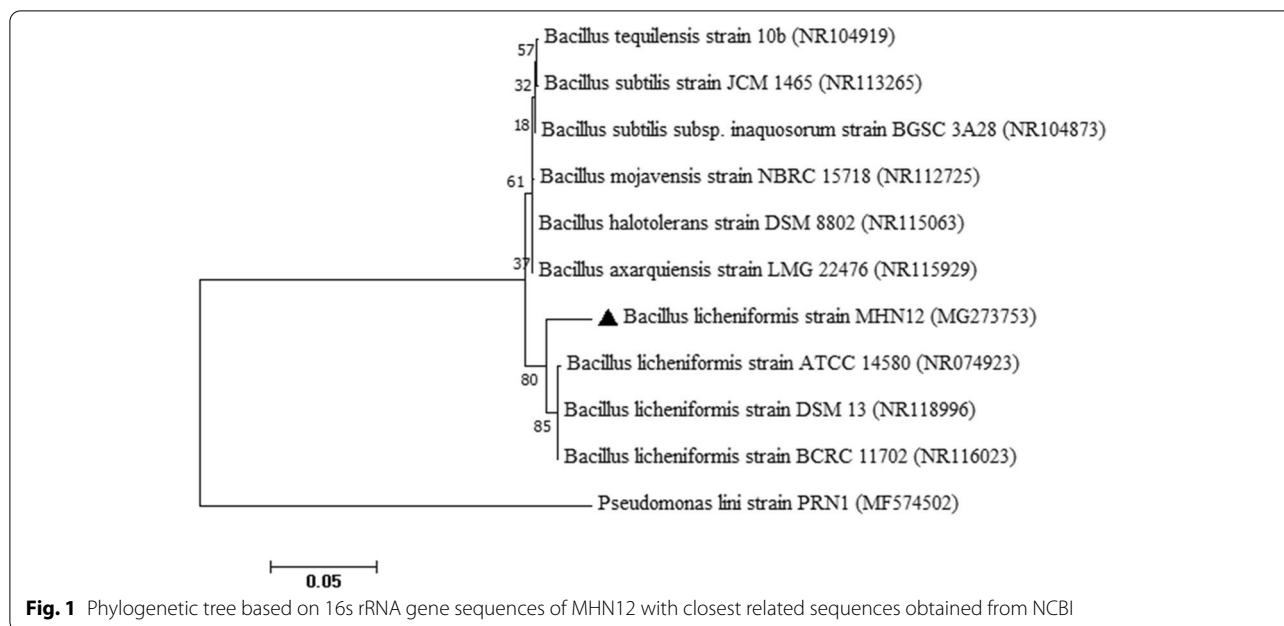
57 Bacillus tequilensis strain 10b (NR104919)

32 Bacillus subtilis strain JCM 1465 (NR113265)

18 Bacillus subtilis subsp. inaquosorum strain BGSC 3A28 (NR104873)

61 Bacillus mojavensis strain NBRC 15718 (NR112725)

Bacillus halotolerans strain DSM 8802 (NR115063)

37 Bacillus axarquiensis strain LMG 22476 (NR115929)

▲ Bacillus licheniformis strain MHN12 (MG273753)

80 Bacillus licheniformis strain ATCC 14580 (NR074923)

Bacillus licheniformis strain DSM 13 (NR118996)

85 Bacillus licheniformis strain BCRC 11702 (NR116023)

Pseudomonas lini strain PRN1 (MF574502)

0.05

**Fig. 1** Phylogenetic tree based on 16s rRNA gene sequences of MHN12 with closest related sequences obtained from NCBI